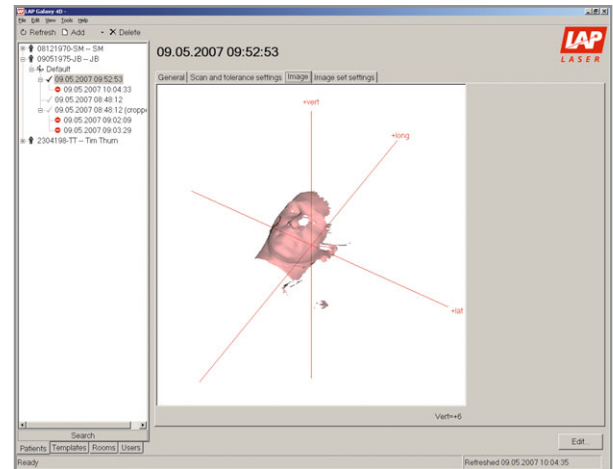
LAP Galaxy 4D

File Edit View Tools Help

Refresh Add Delete

08121970-SM -- SM
09051975-JB -- JB
Default
09.05.2007 09:52:53
09.05.2007 10:04:33
09.05.2007 08:48:12
09.05.2007 08:48:12 (cropp
09.05.2007 09:02:09
09.05.2007 09:03:29
2304198-TT -- Tim Thum

09.05.2007 09:52:53

LAP LASER

General | Scan and tolerance settings | Image | Image set settings

+vert

+long

+lat

Vert=+6

Search

Patients | Templates | Rooms | Users

Edit...

Ready

Refreshed 09.05.2007 10:04:35